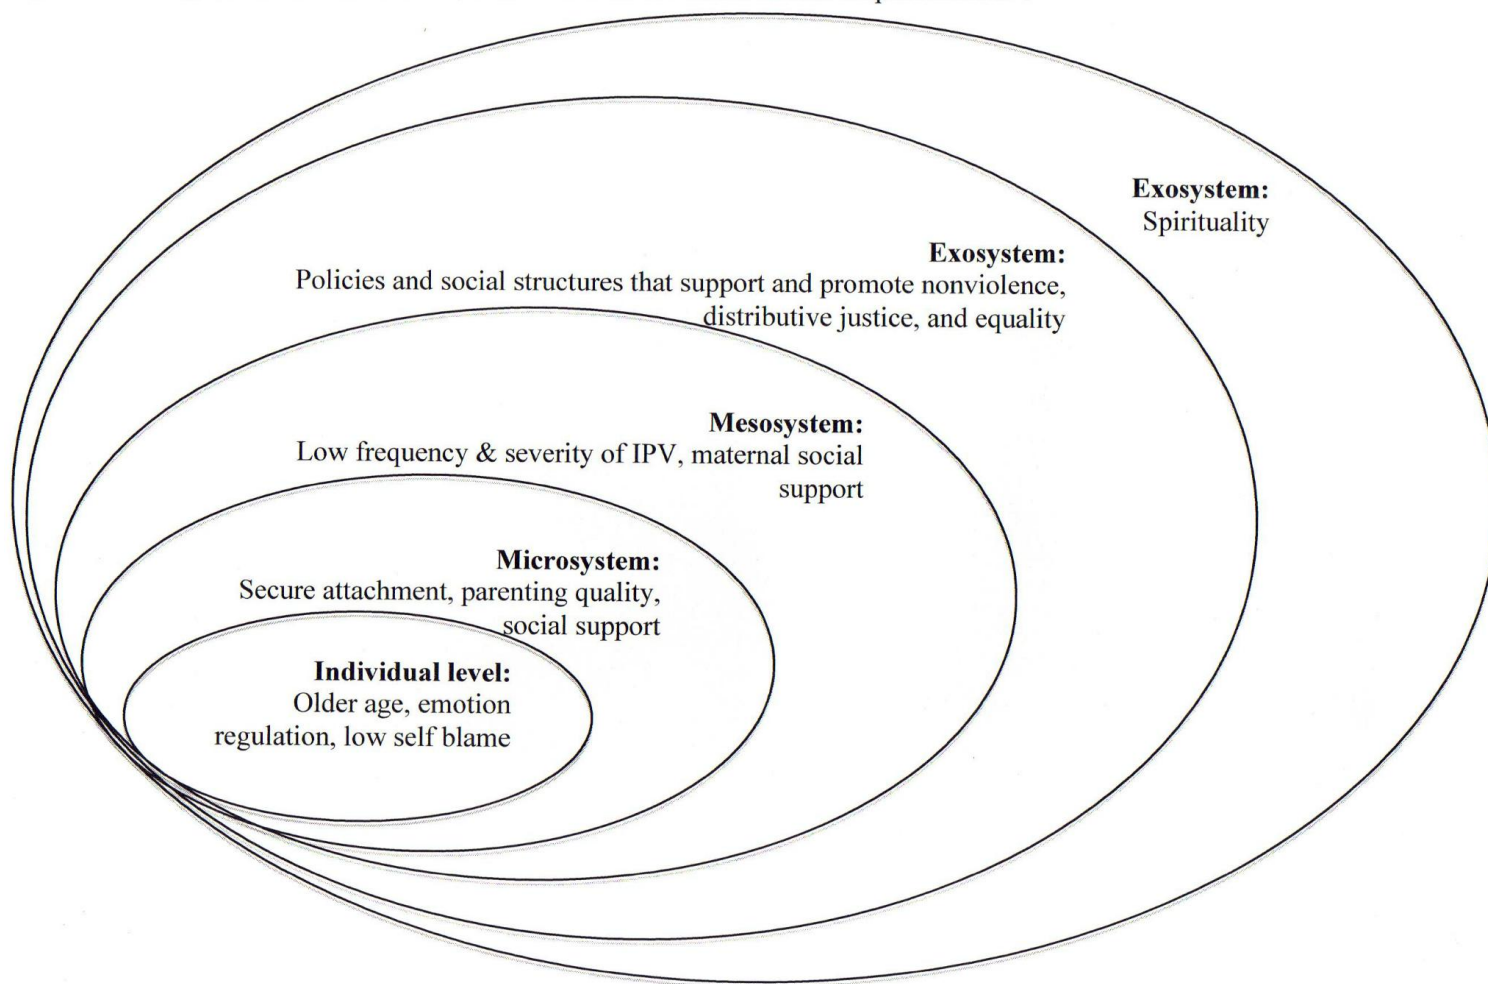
Exosystem:
Spirituality

Exosystem:
Policies and social structures that support and promote nonviolence, distributive justice, and equality

Mesosystem:
Low frequency & severity of IPV, maternal social support

Microsystem:
Secure attachment, parenting quality, social support

Individual level:
Older age, emotion regulation, low self blame